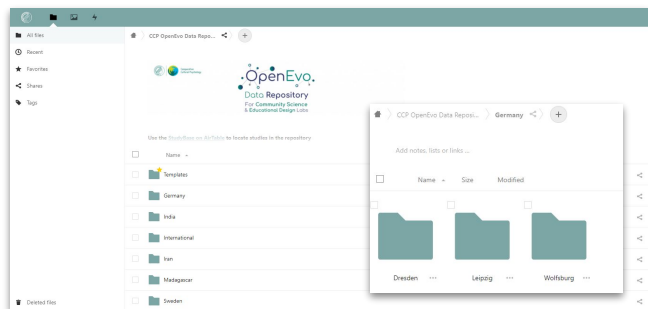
All files
Recent
Favorites
Shares
Tags
Deleted files

CCP OpenEvo Data Repo...

OpenEvo
Data Repository
For Community Science & Educational Design Labs

Use the StudyBase on EdTable to locate studies in the repository

Name

Templates
Germany
India
International
Iran
Madagascar
Sweden

CCP OpenEvo Data Reposi... Germany

Add notes, lists or links ...

Name Size Modified

Dresden ···
Leipzig ···
Wolfsburg ···